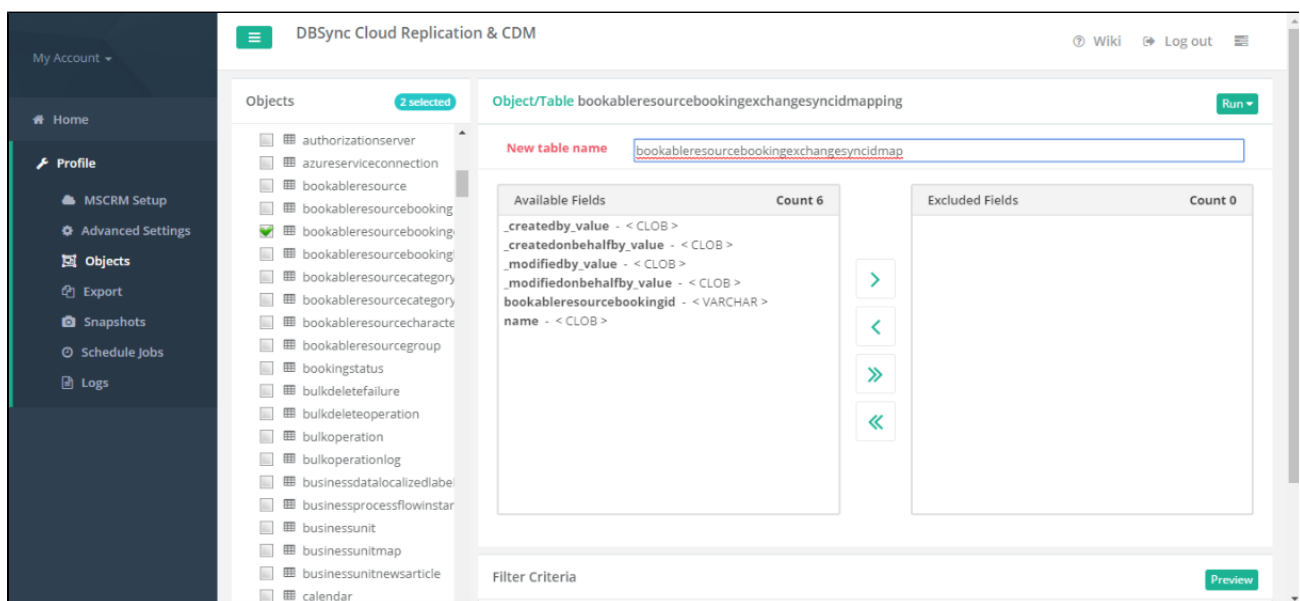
My Account ▾

Home

Profile

MSCRM Setup

Advanced Settings

Objects

Export

Snapshots

Schedule Jobs

Logs

DBSync Cloud Replication & CDM

Wiki Log out

Objects 2 selected

authorizationserver
azureserviceconnection
bookableresource
bookableresourcebooking
bookableresourcebooking
bookableresourcebooking
bookableresourcecategory
bookableresourcecategory
bookableresourcecharacte
bookableresourcegroup
bookingstatus
bulkdeletefailure
bulkdeleteoperation
bulkoperation
bulkoperationlog
businessdatalocalizedlabel
businessprocessflowinstar
businessunit
businessunitmap
businessunitnewsarticle
calendar

Object/Table bookableresourcebookingexchangesyncidmapping

Run ▾

New table name bookableresourcebookingexchangesyncidmap

Available Fields Count 6

_createdby_value - < CLOB >
_createdonbehalfby_value - < CLOB >
_modifiedby_value - < CLOB >
_modifiedonbehalfby_value - < CLOB >
bookableresourcebookingid - < VARCHAR >
name - < CLOB >

Excluded Fields Count 0

Filter Criteria

Preview